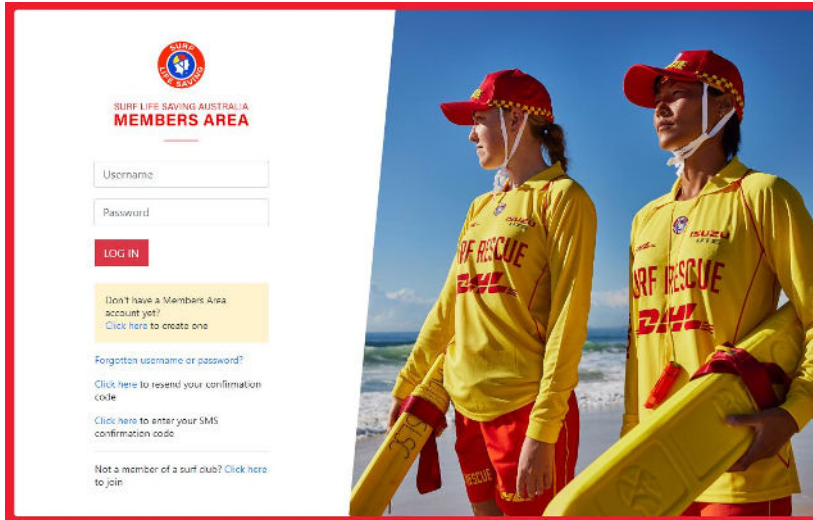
SURF LIFE SAVING

SURF LIFE SAVING AUSTRALIA
MEMBERS AREA

Username

Password

LOG IN

Don't have a Members Area account yet?
Click here to create one

Forgotten username or password?

Click here to resend your confirmation code

Click here to enter your SMS confirmation code

Not a member of a surf club? Click here to join

RF RESCUE
DHL
ISUZU

URF RESCUE
DHL
ISUZU

RESCUE